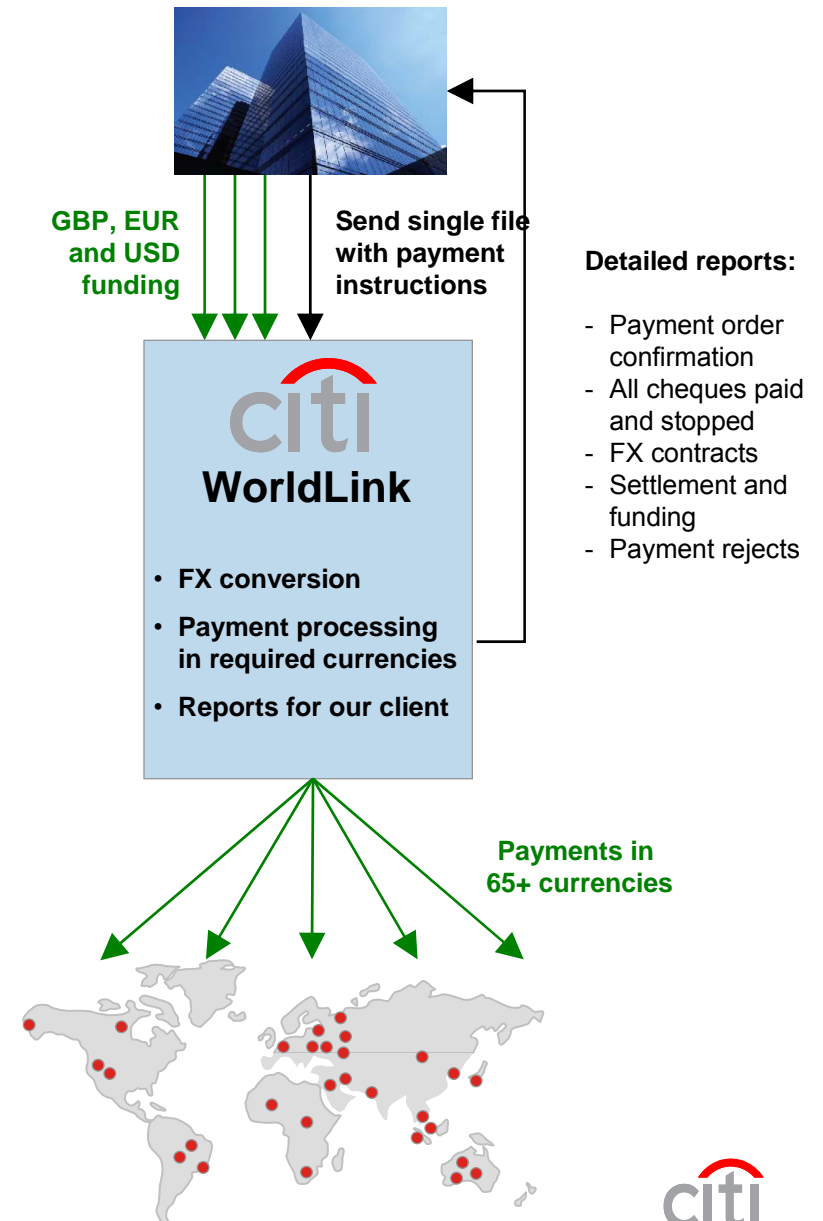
GBP, EUR and USD funding

Send single file with payment instructions

Detailed reports:

- Payment order confirmation
- All cheques paid and stopped
- FX contracts
- Settlement and funding
- Payment rejects

citi

WorldLink

• FX conversion
• Payment processing in required currencies
• Reports for our client

Payments in 65+ currencies

citi